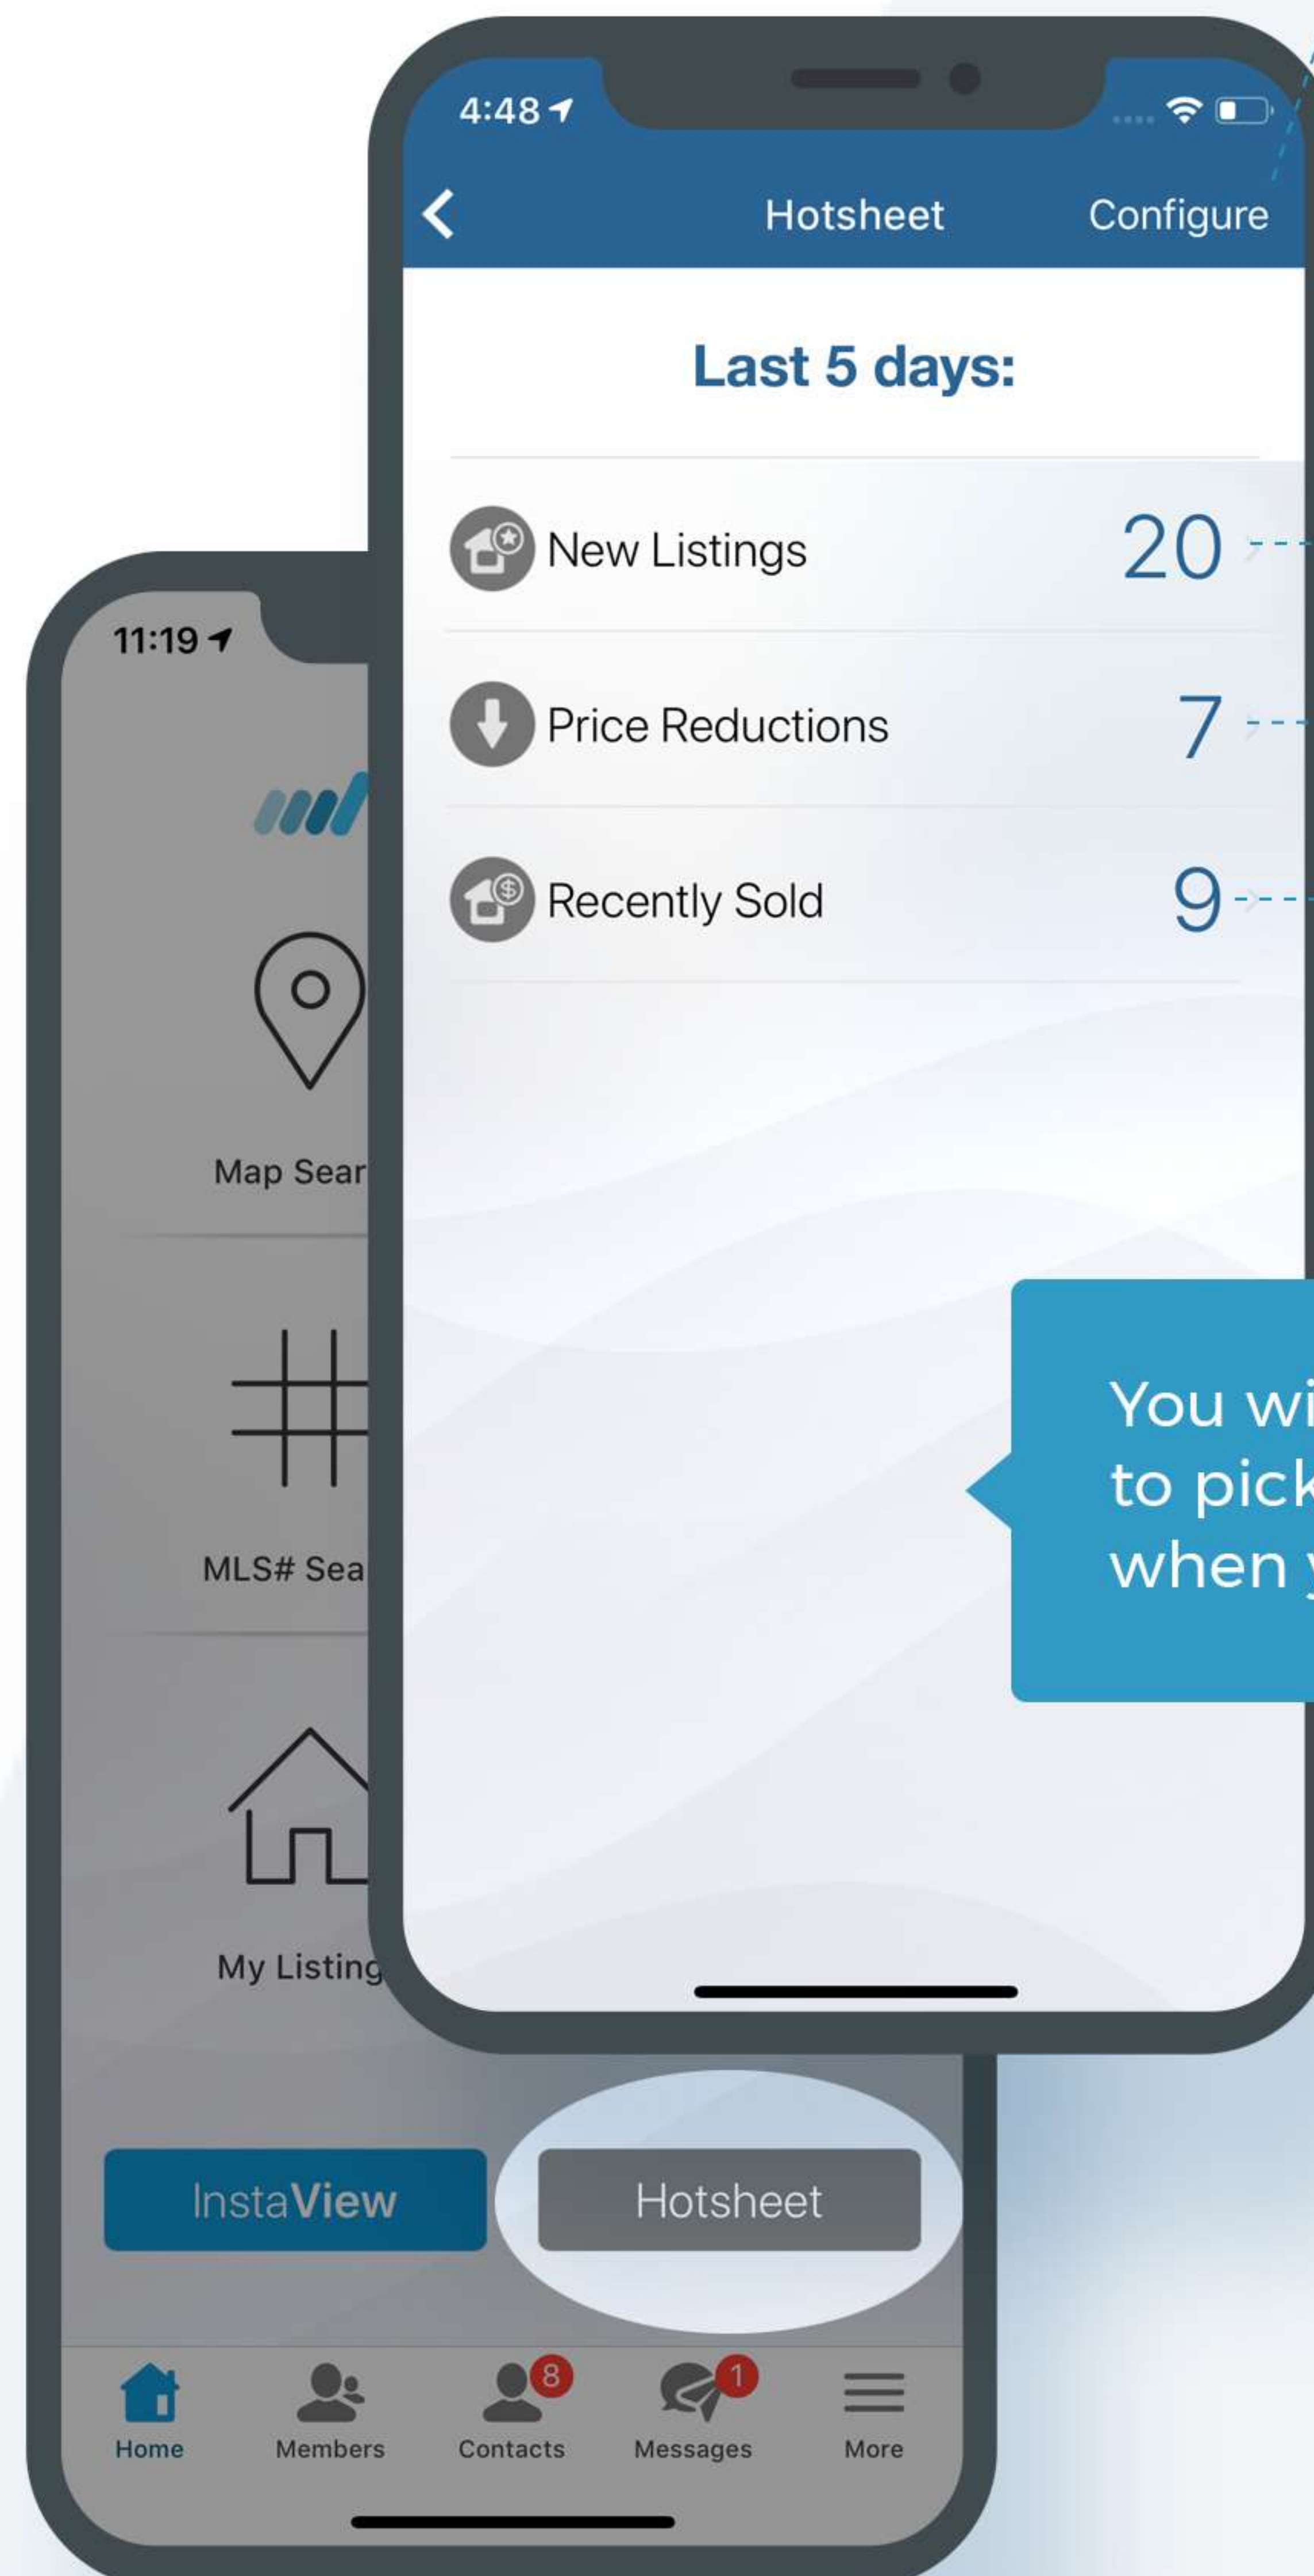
4:48

Hotsheet

Configure

Last 5 days:

New Listings 20

Price Reductions 7

Recently Sold 9

You wi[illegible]
to pick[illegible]
when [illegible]

11:19

Map Sear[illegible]

MLS# Sea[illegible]

My Listing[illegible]

InstaView

Hotsheet

Home

Members

8
Contacts

1
Messages

More